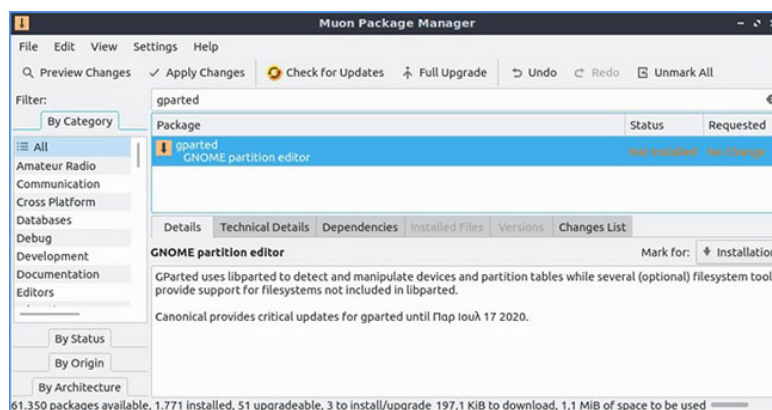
Muon Package Manager

File Edit View Settings Help

Preview Changes Apply Changes Check for Updates Full Upgrade Undo Redo Unmark All

Filter: gparted

By Category

| Package | Status | Requested |
|---|---|---|
| gparted GNOME partition editor | Not installed | No change |

All
Amateur Radio
Communication
Cross Platform
Databases
Debug
Development
Documentation
Editors

Details Technical Details Dependencies Installed Files Versions Changes List

GNOME partition editor

Mark for: Installation

GParted uses libparted to detect and manipulate devices and partition tables while several (optional) filesystem tool provide support for filesystems not included in libparted.

Canonical provides critical updates for gparted until Παρ Ιουλ 17 2020.

By Status
By Origin
By Architecture

61,350 packages available, 1,771 installed, 51 upgradeable, 3 to install/upgrade 197.1 KiB to download, 1.1 MiB of space to be used